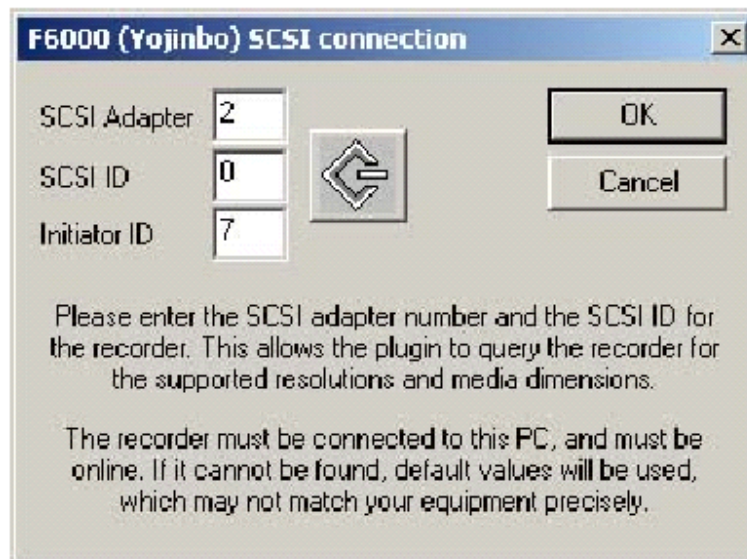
F6000 (Yojinbo) SCSI connection

×

SCSI Adapter 2

SCSI ID 0

Initiator ID 7

OK

Cancel

Please enter the SCSI adapter number and the SCSI ID for the recorder. This allows the plugin to query the recorder for the supported resolutions and media dimensions.

The recorder must be connected to this PC, and must be online. If it cannot be found, default values will be used, which may not match your equipment precisely.